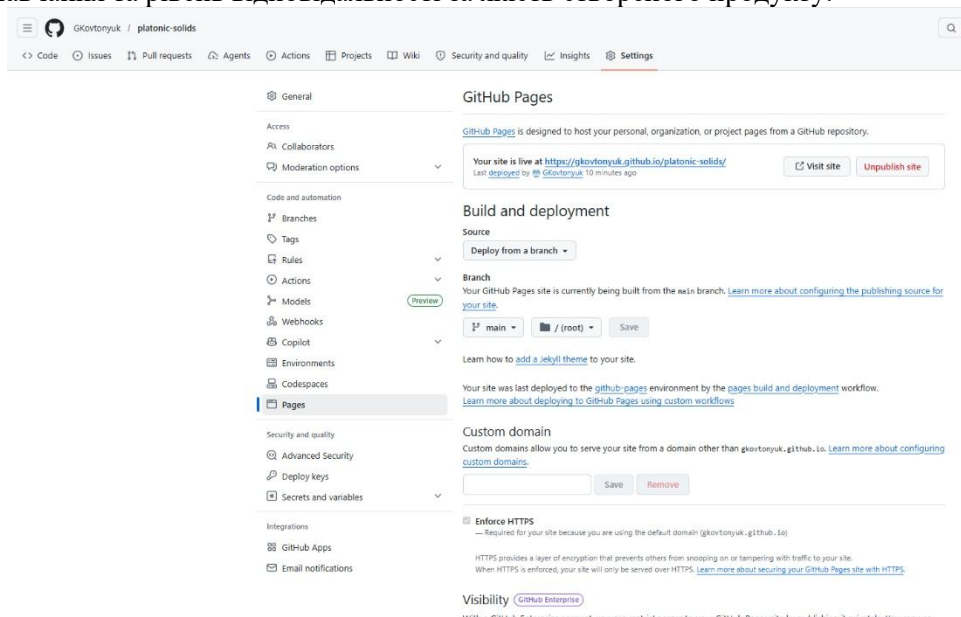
GKovtonyuk / platonic-solids

Code Issues Pull requests Agents Actions Projects Wiki Security and quality Insights Settings

General

Access

Collaborators

Moderation options

Code and automation

Branches

Tags

Rules

Actions

Models Preview

Webhooks

Copilot

Environments

Codespaces

Pages

Security and quality

Advanced Security

Deploy keys

Secrets and variables

Integrations

GitHub Apps

Email notifications

GitHub Pages

GitHub Pages is designed to host your personal, organization, or project pages from a GitHub repository.

Your site is live at https://gkovtonyuk.github.io/platonic-solids/
Last deployed by GKovtonyuk 10 minutes ago

Visit site Unpublish site

Build and deployment

Source

Deploy from a branch

Branch

Your GitHub Pages site is currently being built from the main branch. Learn more about configuring the publishing source for your site.

main / (root) Save

Learn how to add a Jekyll theme to your site.

Your site was last deployed to the github-pages environment by the pages build and deployment workflow.
Learn more about deploying to GitHub Pages using custom workflows

Custom domain

Custom domains allow you to serve your site from a domain other than gkovtonyuk.github.io. Learn more about configuring custom domains.

Save Remove

Enforce HTTPS

— Required for your site because you are using the default domain (gkovtonyuk.github.io)

HTTPS provides a layer of encryption that prevents others from snooping on or tampering with traffic to your site.
When HTTPS is enforced, your site will only be served over HTTPS. Learn more about securing your GitHub Pages site with HTTPS.

Visibility GitHub Enterprise

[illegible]